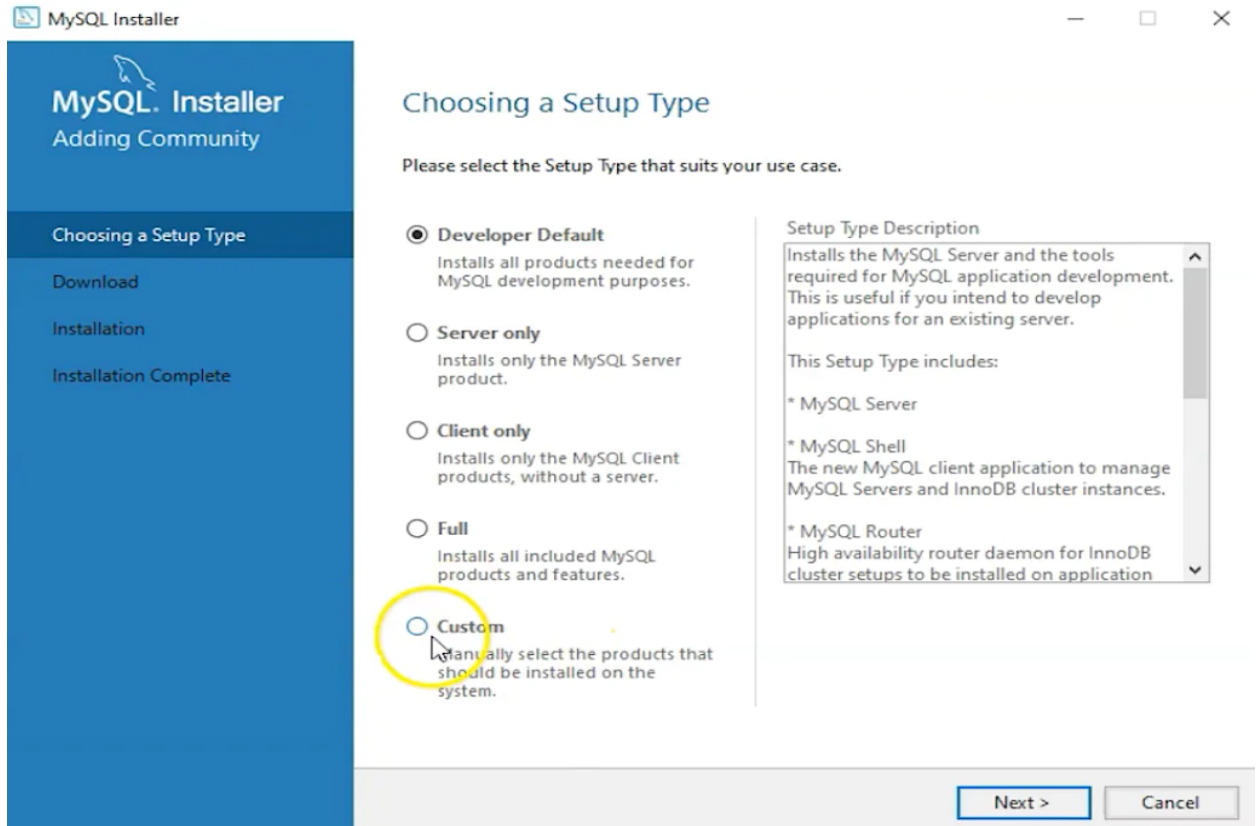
MySQL Installer

MySQL. Installer
Adding Community

Choosing a Setup Type
Download
Installation
Installation Complete

Choosing a Setup Type

Please select the Setup Type that suits your use case.

Developer Default
Installs all products needed for MySQL development purposes.

Server only
Installs only the MySQL Server product.

Client only
Installs only the MySQL Client products, without a server.

Full
Installs all included MySQL products and features.

Custom
Manually select the products that should be installed on the system.

Setup Type Description
Installs the MySQL Server and the tools required for MySQL application development. This is useful if you intend to develop applications for an existing server.

This Setup Type includes:

* MySQL Server

* MySQL Shell
The new MySQL client application to manage MySQL Servers and InnoDB cluster instances.

* MySQL Router
High availability router daemon for InnoDB cluster setups to be installed on application

Next >
Cancel